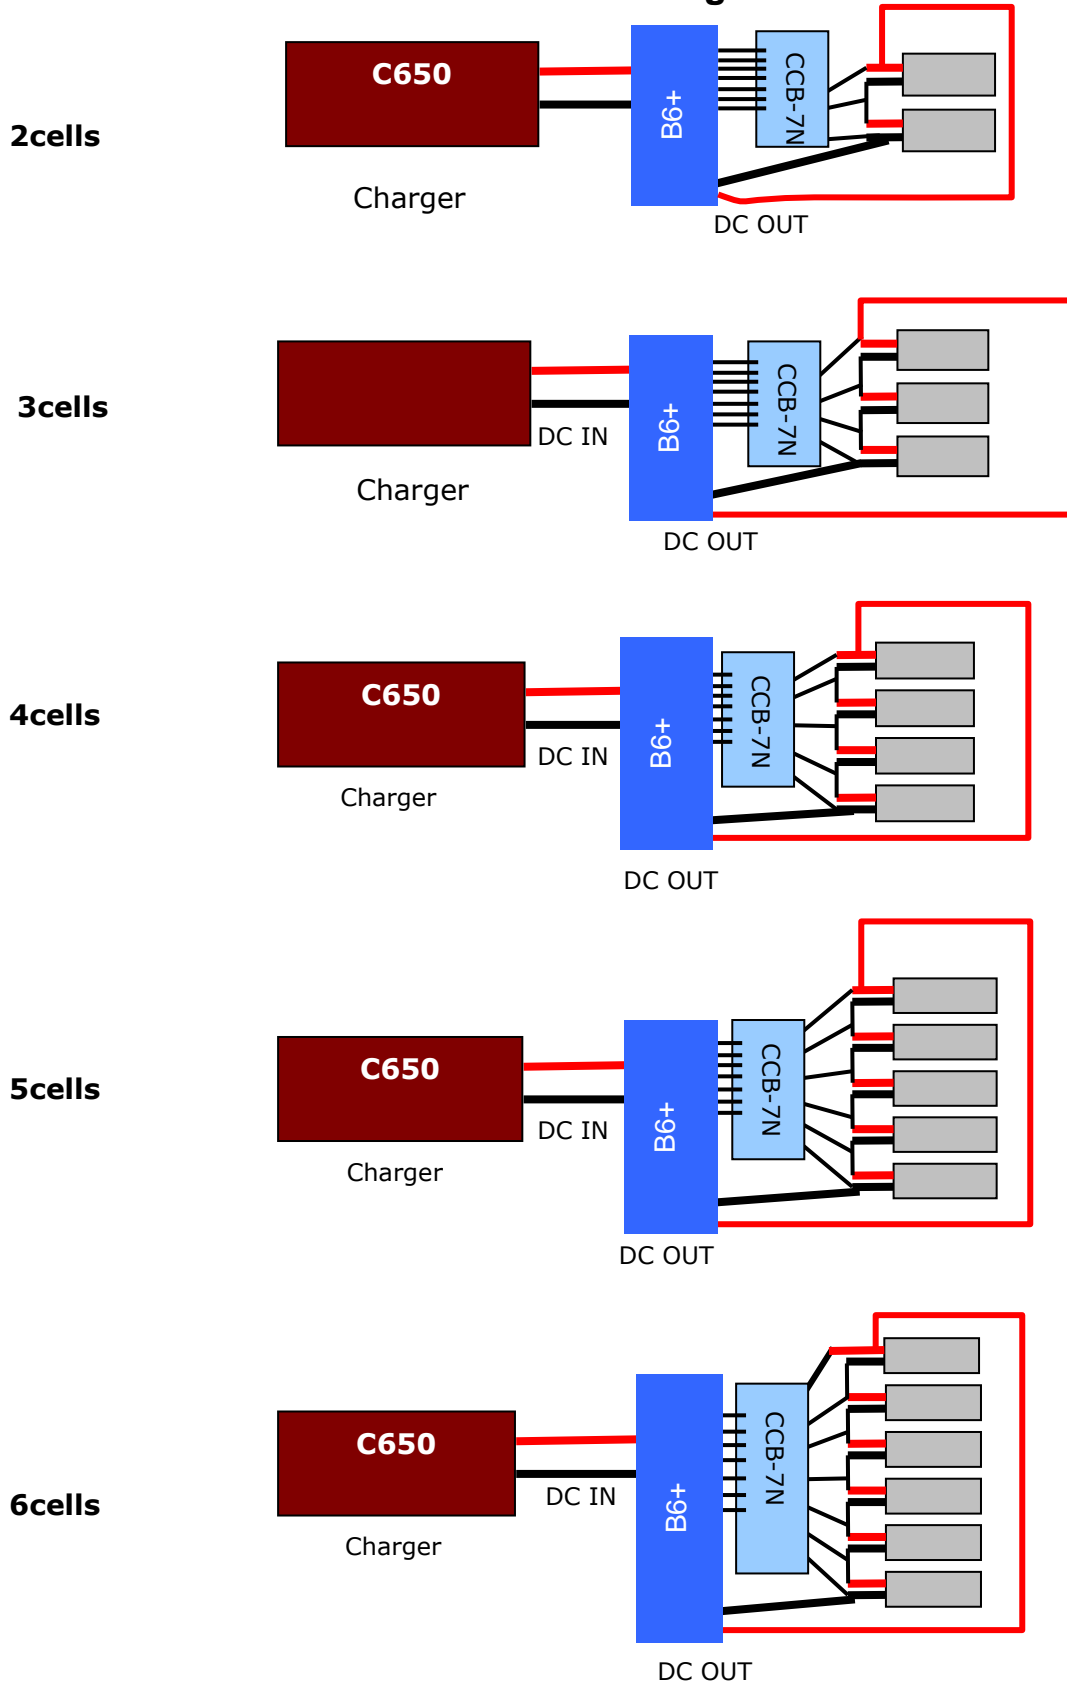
2cells

C650

Charger

B6+

CCB-7N

DC OUT

3cells

Charger

DC IN

B6+

CCB-7N

DC OUT

4cells

C650

Charger

DC IN

B6+

CCB-7N

DC OUT

5cells

C650

Charger

DC IN

B6+

CCB-7N

DC OUT

6cells

C650

Charger

DC IN

B6+

CCB-7N

DC OUT